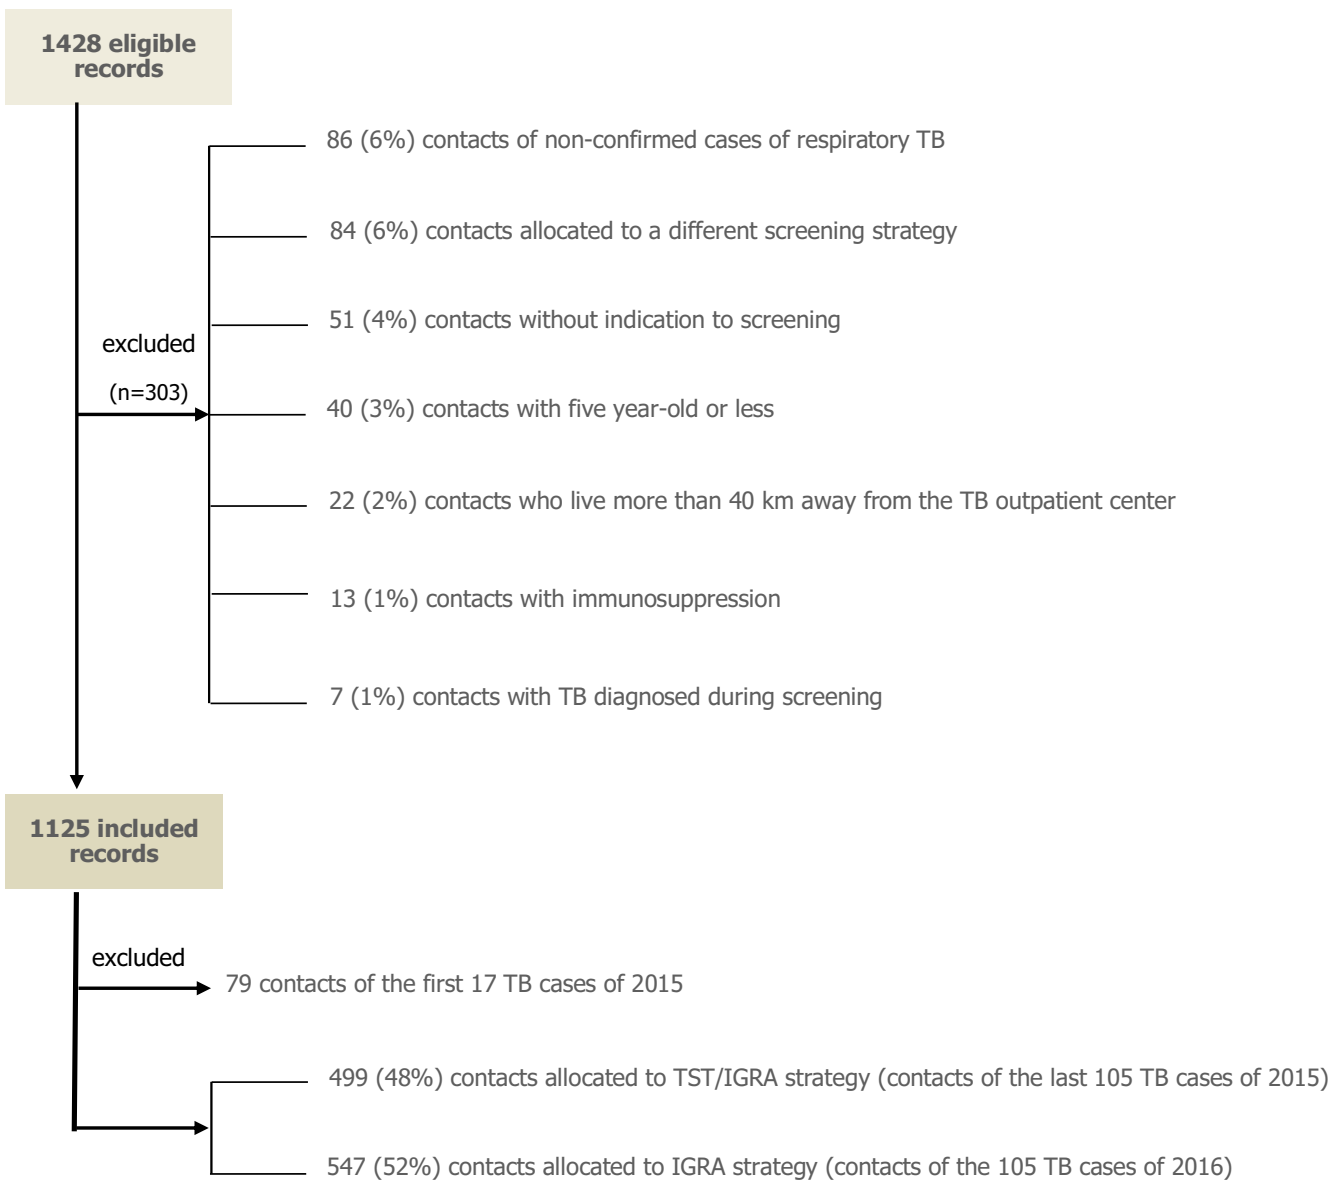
1428 eligible records

excluded

(n=303)

86 (6%) contacts of non-confirmed cases of respiratory TB

84 (6%) contacts allocated to a different screening strategy

51 (4%) contacts without indication to screening

40 (3%) contacts with five year-old or less

22 (2%) contacts who live more than 40 km away from the TB outpatient center

13 (1%) contacts with immunosuppression

7 (1%) contacts with TB diagnosed during screening

1125 included records

excluded

79 contacts of the first 17 TB cases of 2015

499 (48%) contacts allocated to TST/IGRA strategy (contacts of the last 105 TB cases of 2015)

547 (52%) contacts allocated to IGRA strategy (contacts of the 105 TB cases of 2016)